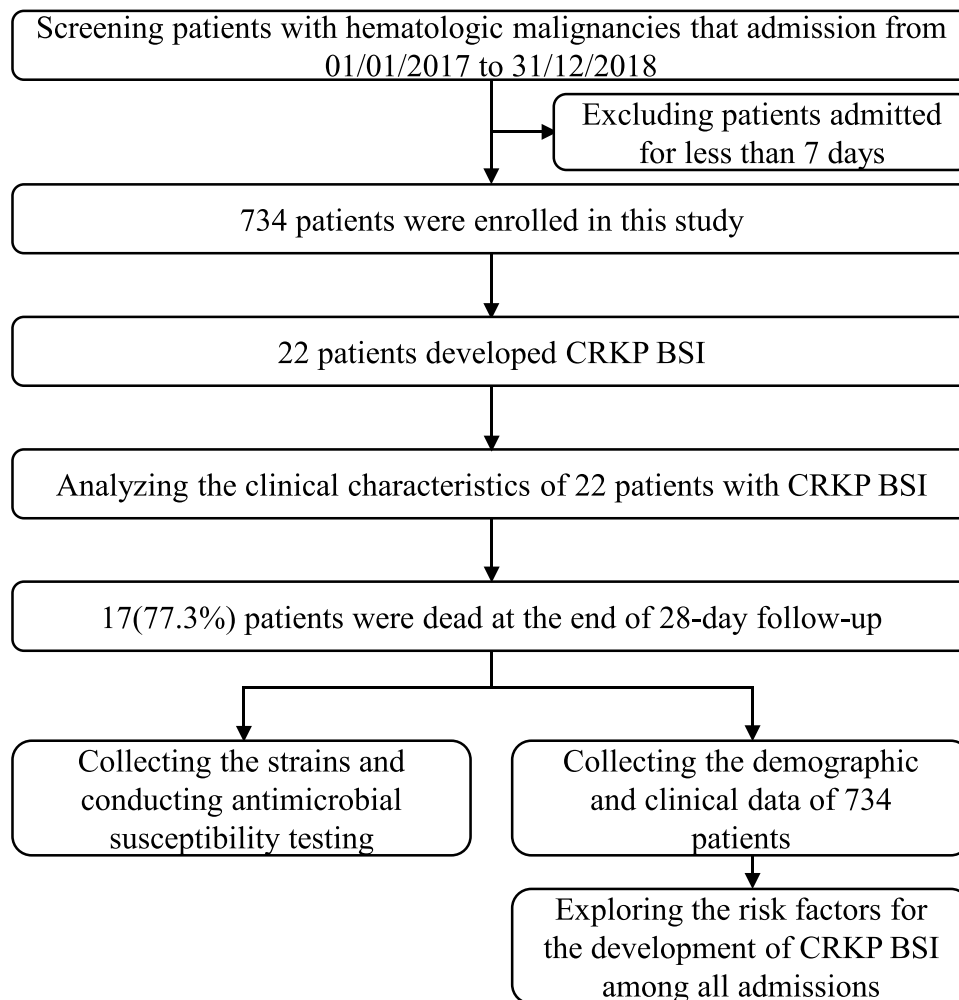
Screening patients with hematologic malignancies that admission from 01/01/2017 to 31/12/2018

Excluding patients admitted for less than 7 days

734 patients were enrolled in this study

22 patients developed CRKP BSI

Analyzing the clinical characteristics of 22 patients with CRKP BSI

17(77.3%) patients were dead at the end of 28-day follow-up

Collecting the strains and conducting antimicrobial susceptibility testing

Collecting the demographic and clinical data of 734 patients

Exploring the risk factors for the development of CRKP BSI among all admissions